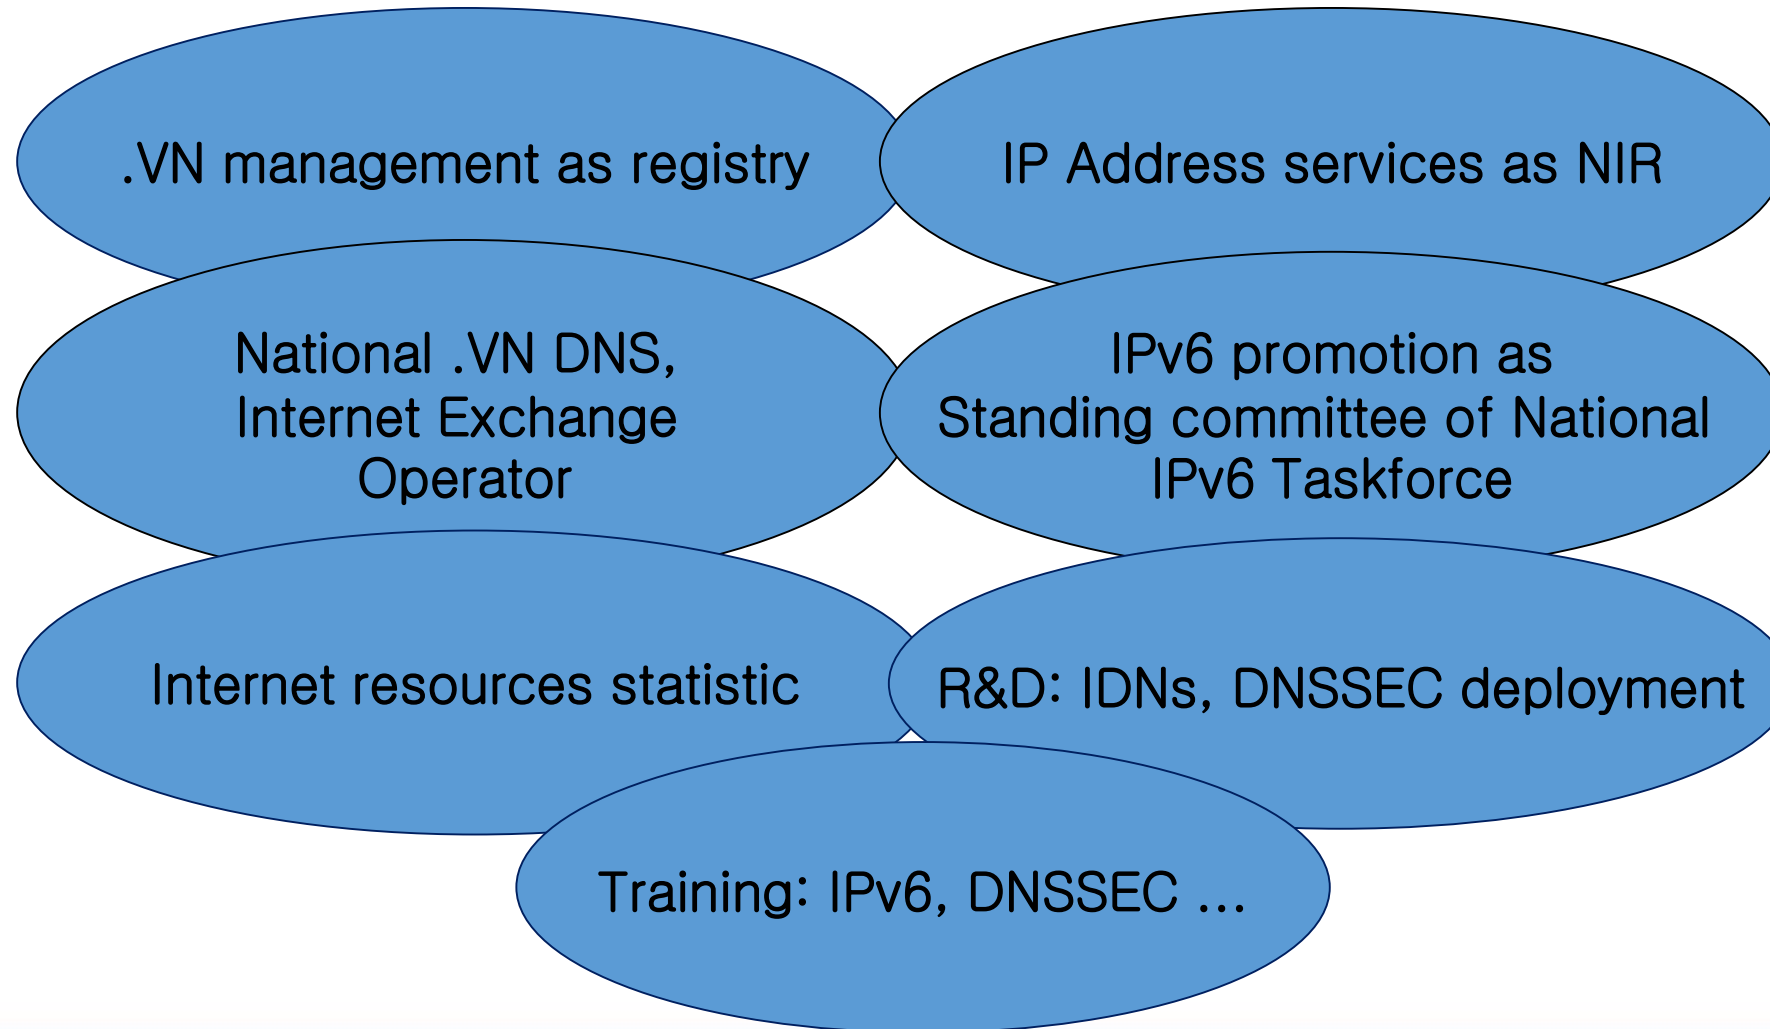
.VN management as registry

IP Address services as NIR

National .VN DNS, Internet Exchange Operator

IPv6 promotion as Standing committee of National IPv6 Taskforce

Internet resources statistic

R&D: IDNs, DNSSEC deployment

Training: IPv6, DNSSEC ...